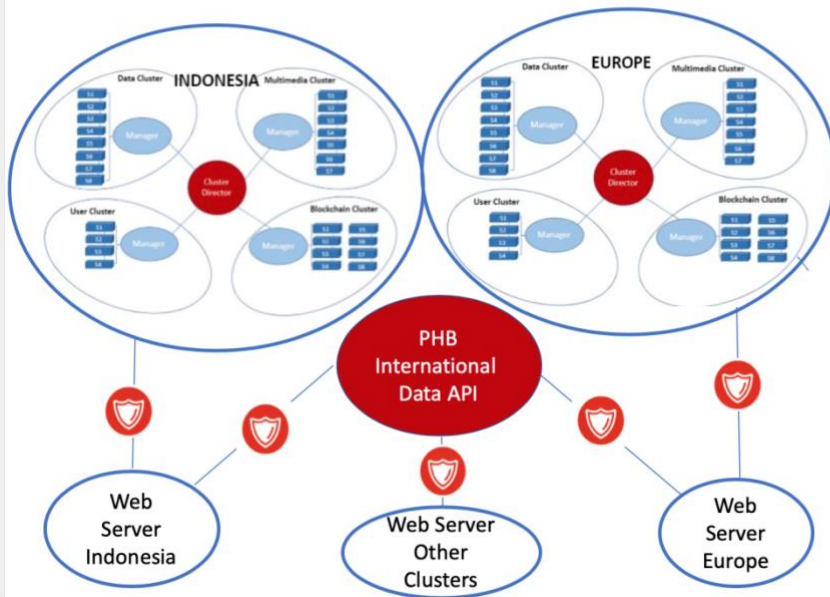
INDONESIA

Data Cluster
S1
S2
S3
S4
S5
S6
S7
S8
Manager

Multimedia Cluster
S1
S2
S3
S4
S5
S6
S7
Manager

Cluster Director

User Cluster
S1
S2
S3
S4
Manager

Blockchain Cluster
S1
S2
S3
S4
S5
S6
S7
S8
Manager

EUROPE

Data Cluster
S1
S2
S3
S4
S5
S6
S7
S8
Manager

Multimedia Cluster
S1
S2
S3
S4
S5
S6
S7
Manager

Cluster Director

User Cluster
S1
S2
S3
S4
Manager

Blockchain Cluster
S1
S2
S3
S4
S5
S6
S7
S8
Manager

PHB International Data API

Web Server Indonesia

Web Server Other Clusters

Web Server Europe